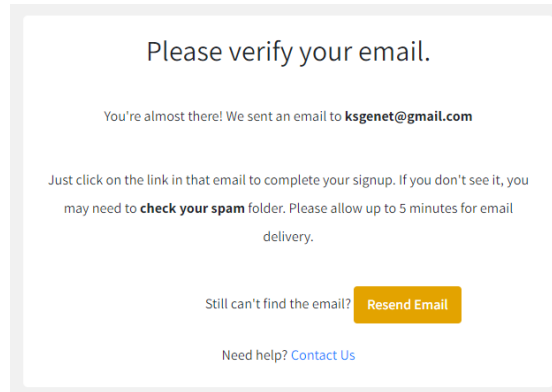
Please verify your email.

You're almost there! We sent an email to ksgenet@gmail.com

Just click on the link in that email to complete your signup. If you don't see it, you may need to check your spam folder. Please allow up to 5 minutes for email delivery.

Still can't find the email? Resend Email

Need help? Contact Us